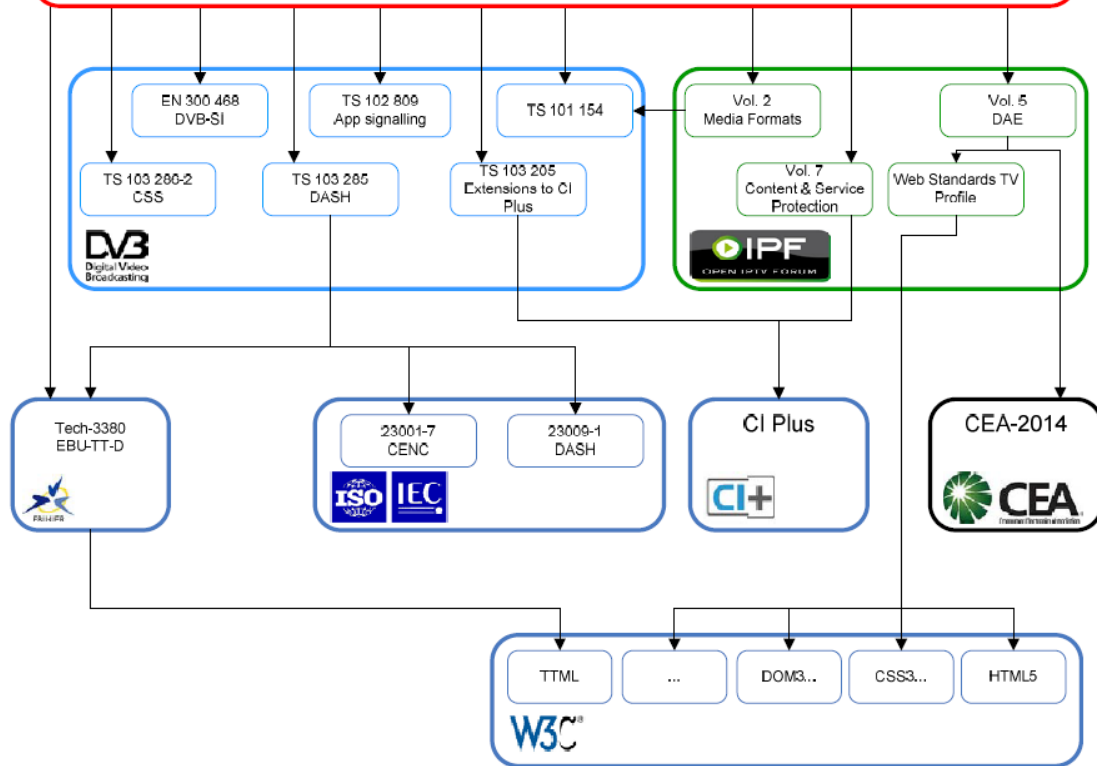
EN 300 468
DVB-SI

TS 102 809
App signalling

TS 101 154

TS 103 286-2
CSS

TS 103 285
DASH

TS 103 205
Extensions to CI Plus

DVB
Digital Video Broadcasting

Vol. 2
Media Formats

Vol. 5
DAE

Vol. 7
Content & Service Protection

Web Standards TV Profile

OIPF
OPEN IPTV FORUM

Tech-3380
EBU-TT-D

EBU UER

23001-7
CENC

23009-1
DASH

ISO IEC

CI Plus

CI+

CEA-2014

CEA

TTML

...

DOM3...

CSS3...

HTML5

W3C